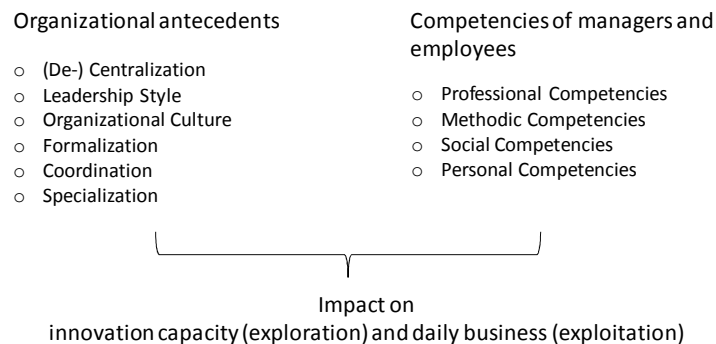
Organizational antecedents

- (De-) Centralization
- Leadership Style
- Organizational Culture
- Formalization
- Coordination
- Specialization

Competencies of managers and employees

- Professional Competencies
- Methodic Competencies
- Social Competencies
- Personal Competencies

Impact on
innovation capacity (exploration) and daily business (exploitation)